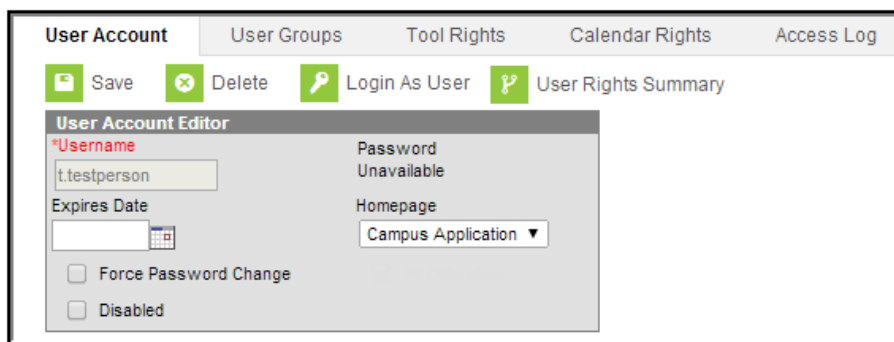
User Account User Groups Tool Rights Calendar Rights Access Log

Save Delete Login As User User Rights Summary

User Account Editor

*Username

t.testperson

Password
Unavailable

Expires Date

Homepage

Campus Application ▼

Force Password Change

Disabled